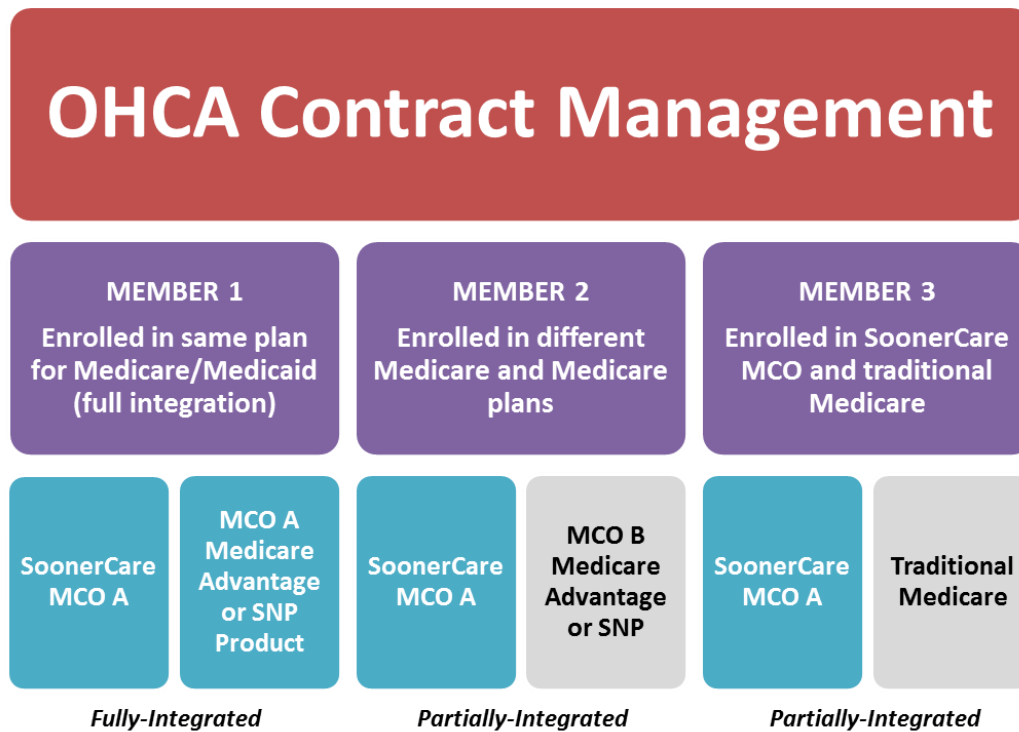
OHCA Contract Management

MEMBER 1
Enrolled in same plan for Medicare/Medicaid (full integration)

MEMBER 2
Enrolled in different Medicare and Medicare plans

MEMBER 3
Enrolled in SoonerCare MCO and traditional Medicare

SoonerCare MCO A

MCO A Medicare Advantage or SNP Product

SoonerCare MCO A

MCO B Medicare Advantage or SNP

SoonerCare MCO A

Traditional Medicare

Fully-Integrated

Partially-Integrated

Partially-Integrated